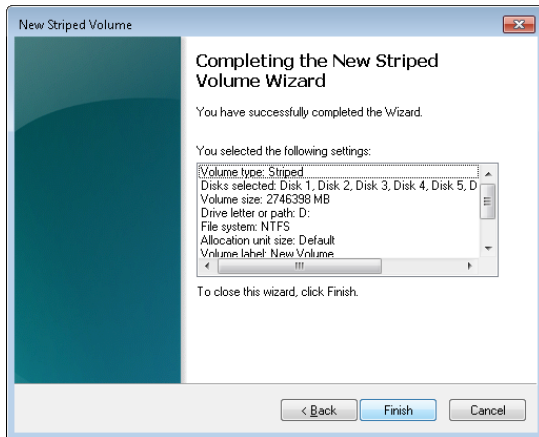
New Striped Volume

Completing the New Striped Volume Wizard

You have successfully completed the Wizard.

You selected the following settings:

Volume type: Striped
Disks selected: Disk 1, Disk 2, Disk 3, Disk 4, Disk 5, D
Volume size: 2746398 MB
Drive letter or path: D:
File system: NTFS
Allocation unit size: Default
Volume label: New Volume

To close this wizard, click Finish.

< Back
Finish
Cancel